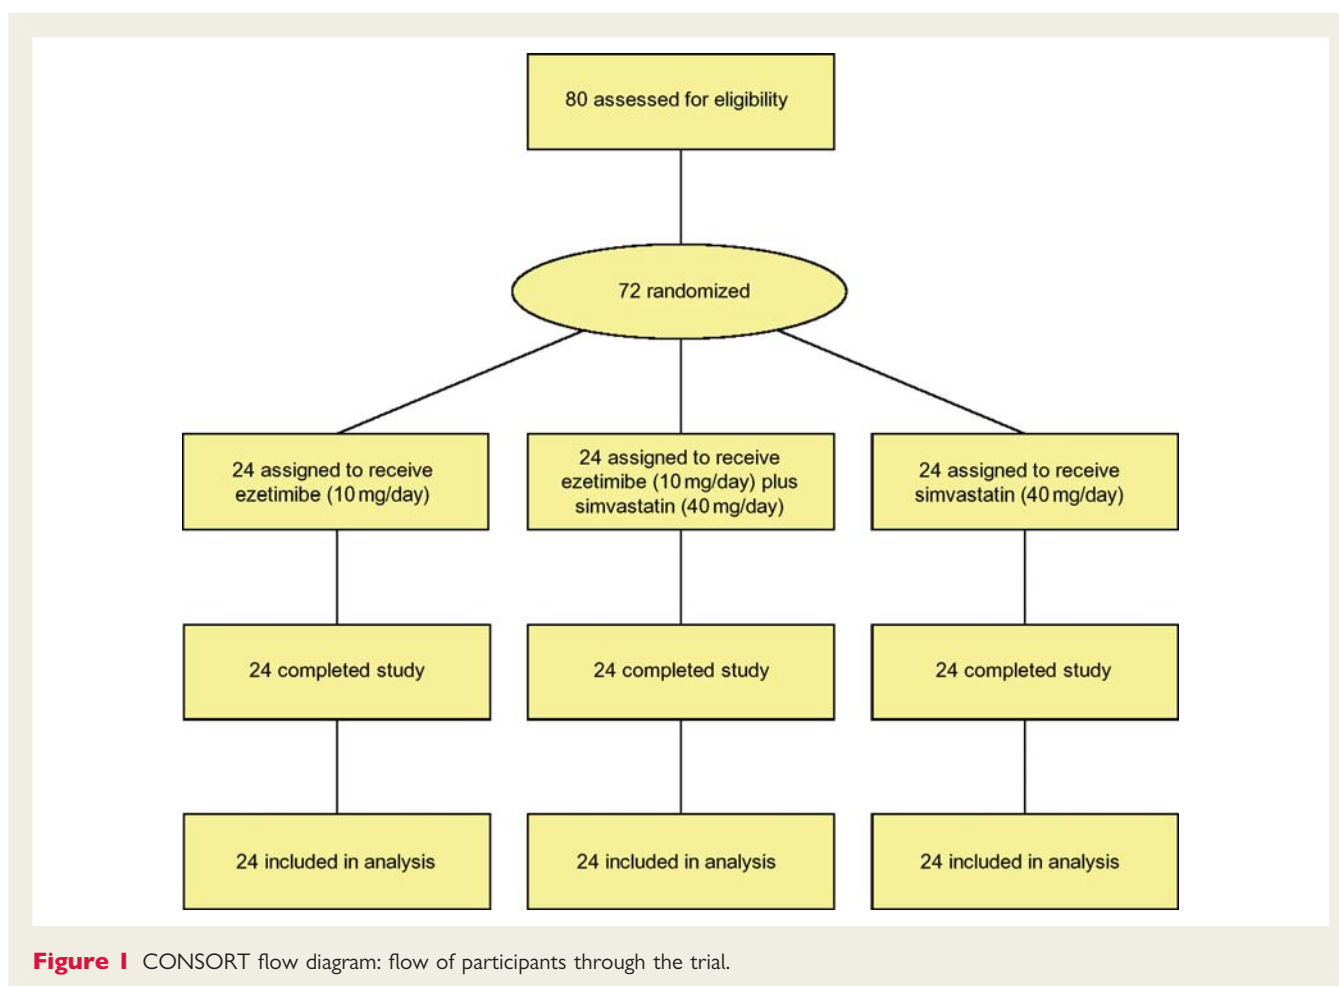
80 assessed for eligibility

72 randomized

24 assigned to receive ezetimibe (10 mg/day)

24 assigned to receive ezetimibe (10 mg/day) plus simvastatin (40 mg/day)

24 assigned to receive simvastatin (40 mg/day)

24 completed study

24 completed study

24 completed study

24 included in analysis

24 included in analysis

24 included in analysis

Figure 1 CONSORT flow diagram: flow of participants through the trial.